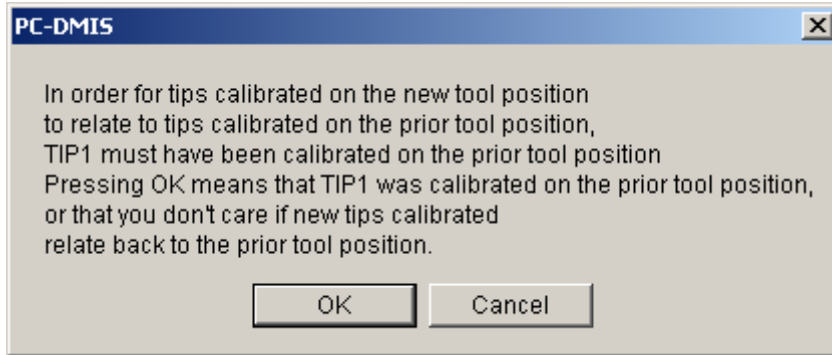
PC-DMIS

In order for tips calibrated on the new tool position
to relate to tips calibrated on the prior tool position,
TIP1 must have been calibrated on the prior tool position
Pressing OK means that TIP1 was calibrated on the prior tool position,
or that you don't care if new tips calibrated
relate back to the prior tool position.

OK
Cancel